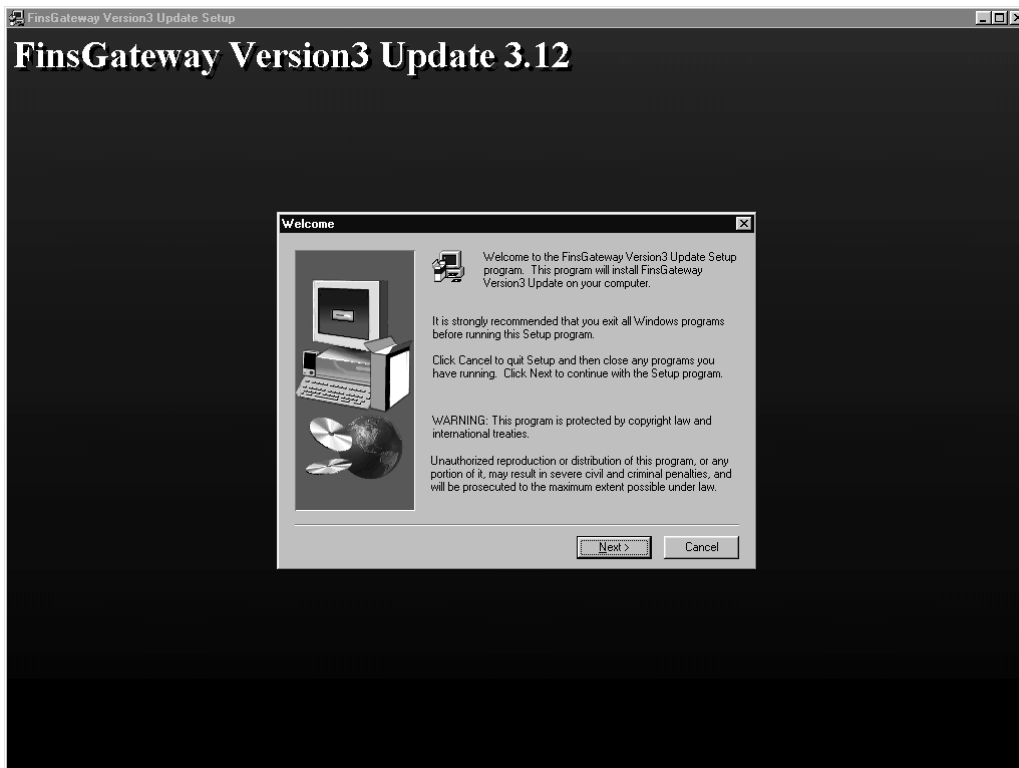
FinsGateway Version3 Update Setup

FinsGateway Version3 Update 3.12

Welcome

Welcome to the FinsGateway Version3 Update Setup program. This program will install FinsGateway Version3 Update on your computer.

It is strongly recommended that you exit all Windows programs before running this Setup program.

Click Cancel to quit Setup and then close any programs you have running. Click Next to continue with the Setup program.

WARNING: This program is protected by copyright law and international treaties.

Unauthorized reproduction or distribution of this program, or any portion of it, may result in severe civil and criminal penalties, and will be prosecuted to the maximum extent possible under law.

Next >

Cancel